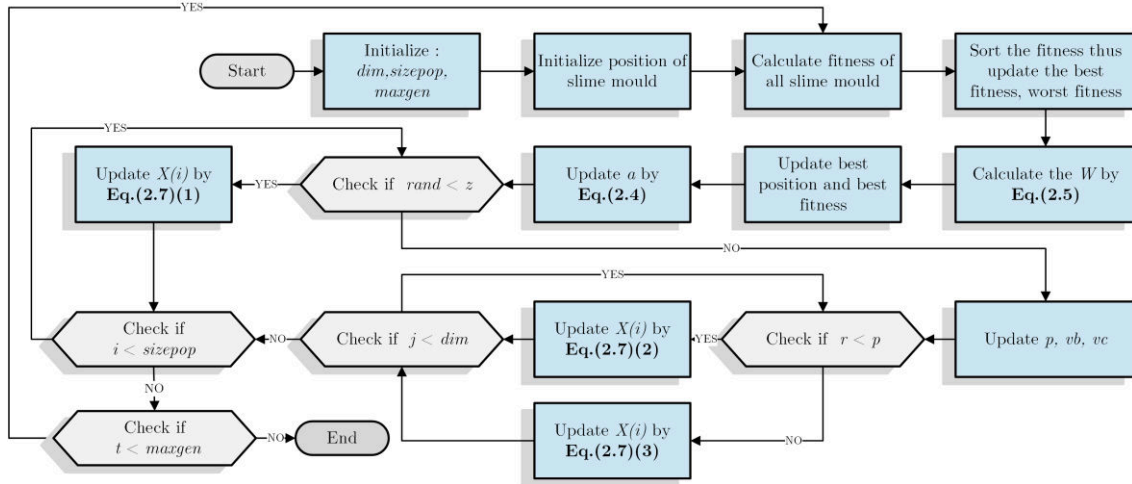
YES

Start

Initialize : $dim$,$sizepop$, $maxgen$

Initialize position of slime mould

Calculate fitness of all slime mould

Sort the fitness thus update the best fitness, worst fitness

YES

Update $X(i)$ by **Eq.(2.7)(1)**

YES

Check if $rand < z$

Update $a$ by **Eq.(2.4)**

Update best position and best fitness

Calculate the $W$ by **Eq.(2.5)**

NO

YES

Check if $i < sizepop$

NO

Check if $j < dim$

Update $X(i)$ by **Eq.(2.7)(2)**

YES

Check if $r < p$

Update $p$, $vb$, $vc$

NO

Check if $t < maxgen$

NO

End

Update $X(i)$ by **Eq.(2.7)(3)**

NO